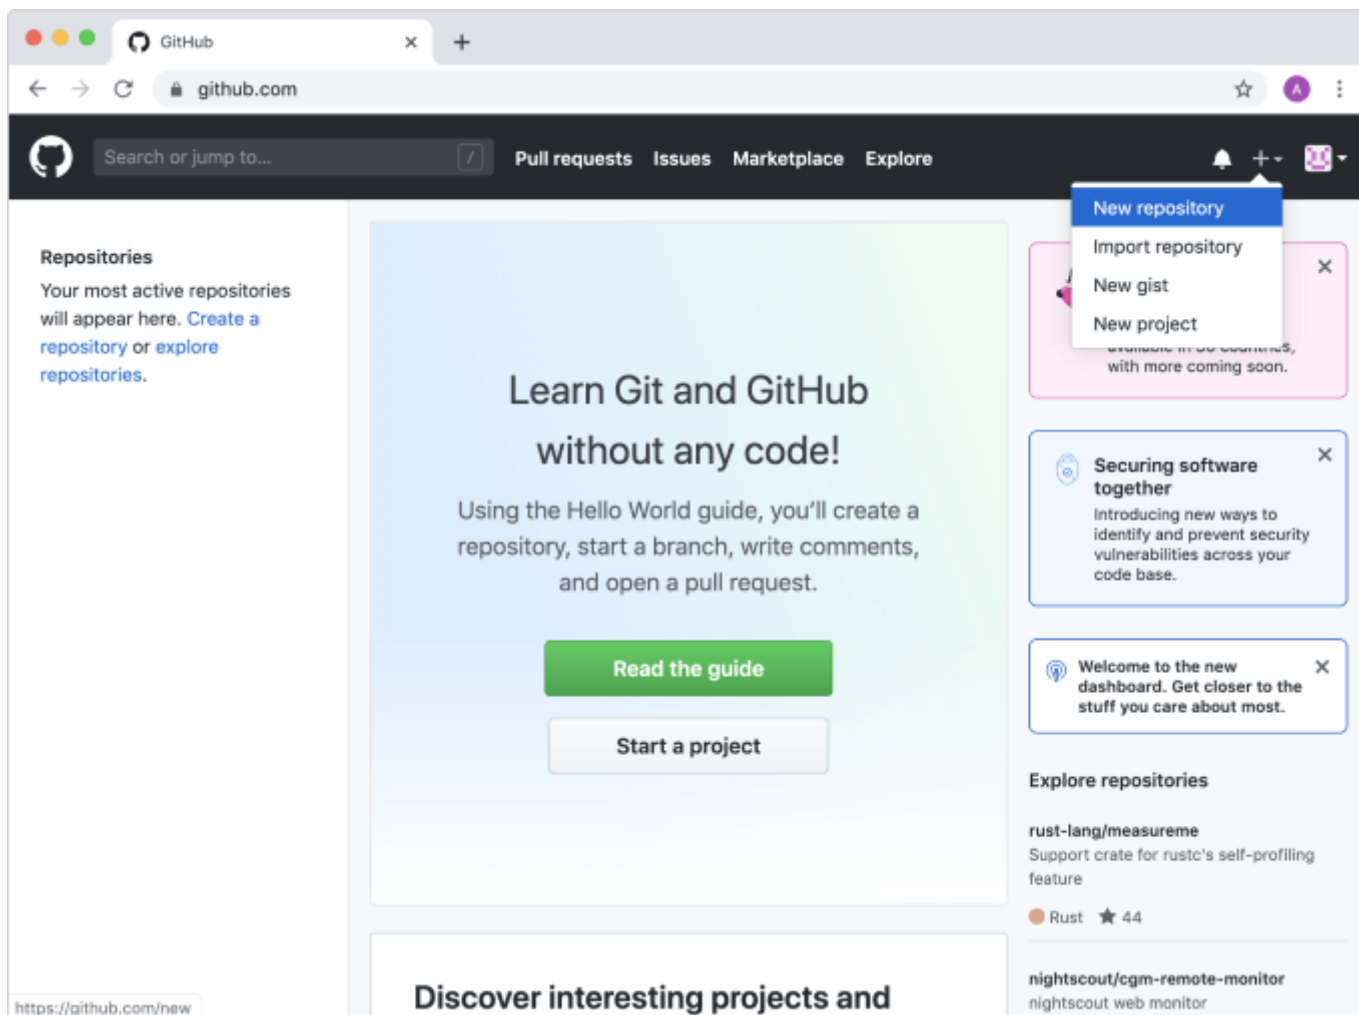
GitHub ×

github.com

Search or jump to... /

Pull requests Issues Marketplace Explore

New repository
Import repository
New gist
New project

Repositories

Your most active repositories will appear here. Create a repository or explore repositories.

Learn Git and GitHub without any code!

Using the Hello World guide, you'll create a repository, start a branch, write comments, and open a pull request.

Read the guide

Start a project

Discover interesting projects and

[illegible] with more coming soon.

Securing software together

Introducing new ways to identify and prevent security vulnerabilities across your code base.

Welcome to the new dashboard. Get closer to the stuff you care about most.

Explore repositories

rust-lang/measureme

Support crate for rustc's self-profiling feature

Rust 44

nightscout/cgm-remote-monitor

nightscout web monitor

https://github.com/new